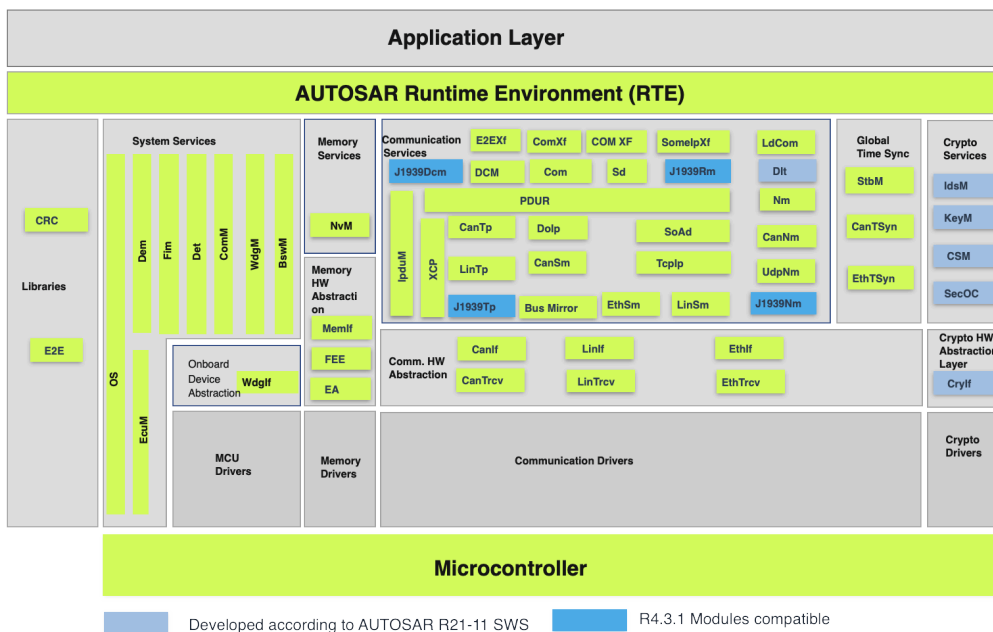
Application Layer

AUTOSAR Runtime Environment (RTE)

Libraries

CRC

E2E

System Services

OS

Dem

Fim

Det

ComM

WdgM

BswM

EcuM

Onboard Device Abstraction

WdgIf

MCU Drivers

Memory Services

NvM

Memory HW Abstraction

MemIf

FEE

EA

Memory Drivers

Communication Services

E2EXf

ComXf

COM XF

SomeIpXf

LdCom

J1939Dcm

DCM

Com

Sd

J1939Rm

Dlt

PDUR

Nm

IpduM

XCP

CanTp

DoIp

SoAd

CanNm

LinTp

CanSm

TcpIp

UdpNm

J1939Tp

Bus Mirror

EthSm

LinSm

J1939Nm

Comm. HW Abstraction

CanIf

LinIf

EthIf

CanTrcv

LinTrcv

EthTrcv

Communication Drivers

Global Time Sync

StbM

CanTSyn

EthTSyn

Crypto Services

IdsM

KeyM

CSM

SecOC

Crypto HW Abstraction Layer

CryIf

Crypto Drivers

Microcontroller

Developed according to AUTOSAR R21-11 SWS

R4.3.1 Modules compatible